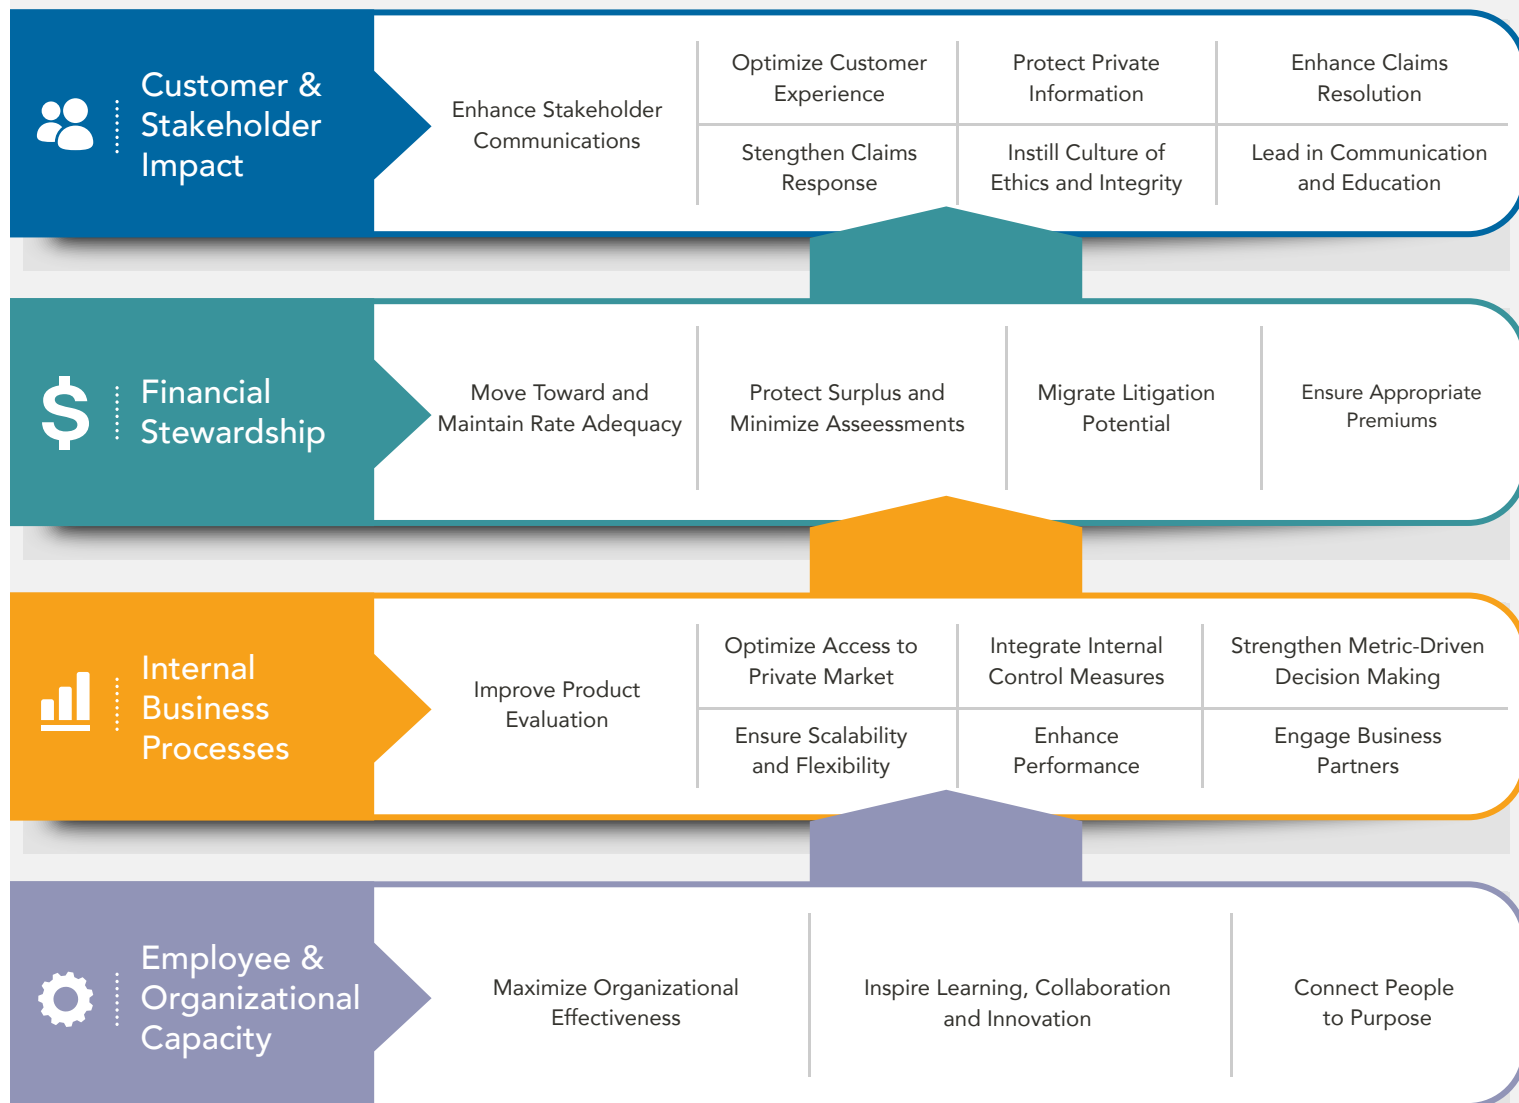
Customer & Stakeholder Impact

Enhance Stakeholder Communications

Optimize Customer Experience

Protect Private Information

Enhance Claims Resolution

Stengthen Claims Response

Instill Culture of Ethics and Integrity

Lead in Communication and Education

$

Financial Stewardship

Move Toward and Maintain Rate Adequacy

Protect Surplus and Minimize Assessments

Migrate Litigation Potential

Ensure Appropriate Premiums

Internal Business Processes

Improve Product Evaluation

Optimize Access to Private Market

Integrate Internal Control Measures

Strengthen Metric-Driven Decision Making

Ensure Scalability and Flexibility

Enhance Performance

Engage Business Partners

Employee & Organizational Capacity

Maximize Organizational Effectiveness

Inspire Learning, Collaboration and Innovation

Connect People to Purpose